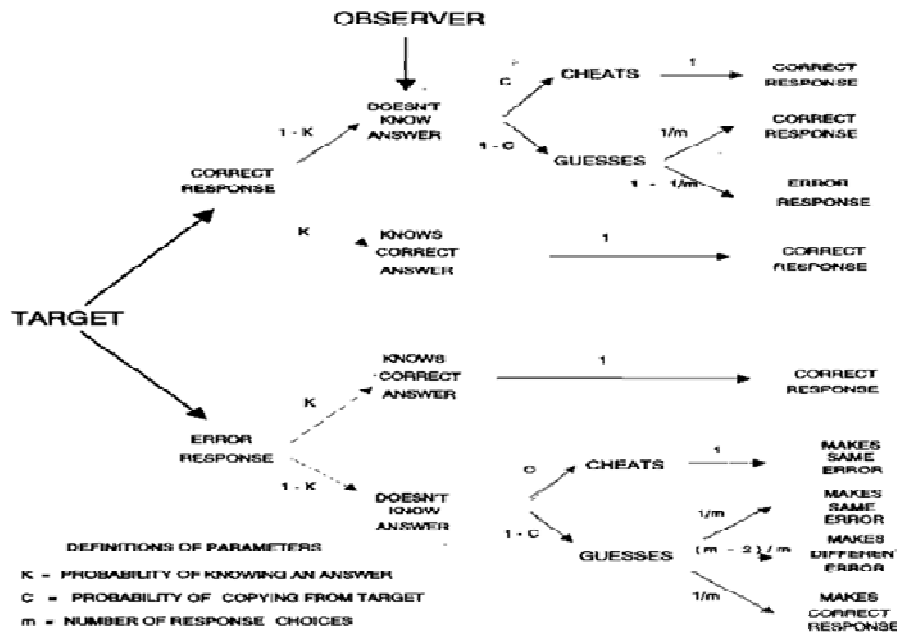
OBSERVER

TARGET

CORRECT RESPONSE

1 - K

DOESN'T KNOW ANSWER

C

CHEATS

1

CORRECT RESPONSE

1 - C

GUESSES

1/m

CORRECT RESPONSE

1 - 1/m

ERROR RESPONSE

K

KNOWS CORRECT ANSWER

1

CORRECT RESPONSE

ERROR RESPONSE

K

KNOWS CORRECT ANSWER

1

CORRECT RESPONSE

1 - K

DOESN'T KNOW ANSWER

C

CHEATS

1

MAKES SAME ERROR

1 - C

GUESSES

1/m

MAKES SAME ERROR

(m - 2) / m

MAKES DIFFERENT ERROR

1/m

MAKES CORRECT RESPONSE

DEFINITIONS OF PARAMETERS

K = PROBABILITY OF KNOWING AN ANSWER

C = PROBABILITY OF COPYING FROM TARGET

m = NUMBER OF RESPONSE CHOICES